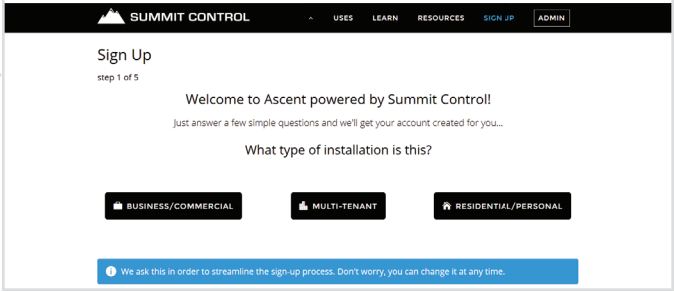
SUMMIT CONTROL

^ USES LEARN RESOURCES SIGN UP ADMIN

Sign Up

step 1 of 5

Welcome to Ascent powered by Summit Control!

Just answer a few simple questions and we'll get your account created for you...

What type of installation is this?

BUSINESS/COMMERCIAL

MULTI-TENANT

RESIDENTIAL/PERSONAL

We ask this in order to streamline the sign-up process. Don't worry, you can change it at any time.